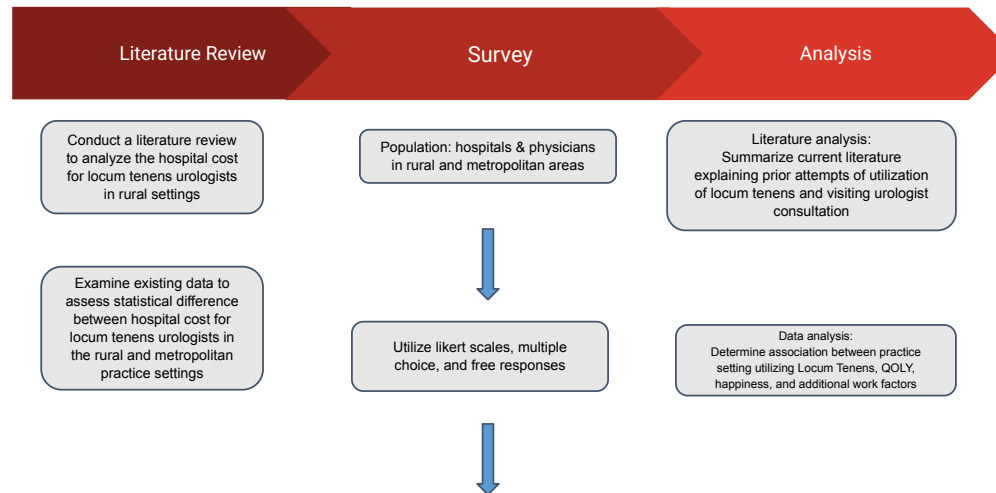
Literature Review

Conduct a literature review to analyze the hospital cost for locum tenens urologists in rural settings

Examine existing data to assess statistical difference between hospital cost for locum tenens urologists in the rural and metropolitan practice settings

Survey

Population: hospitals & physicians in rural and metropolitan areas

Utilize likert scales, multiple choice, and free responses

Analysis

Literature analysis: Summarize current literature explaining prior attempts of utilization of locum tenens and visiting urologist consultation

Data analysis: Determine association between practice setting utilizing Locum Tenens, QOLY, happiness, and additional work factors